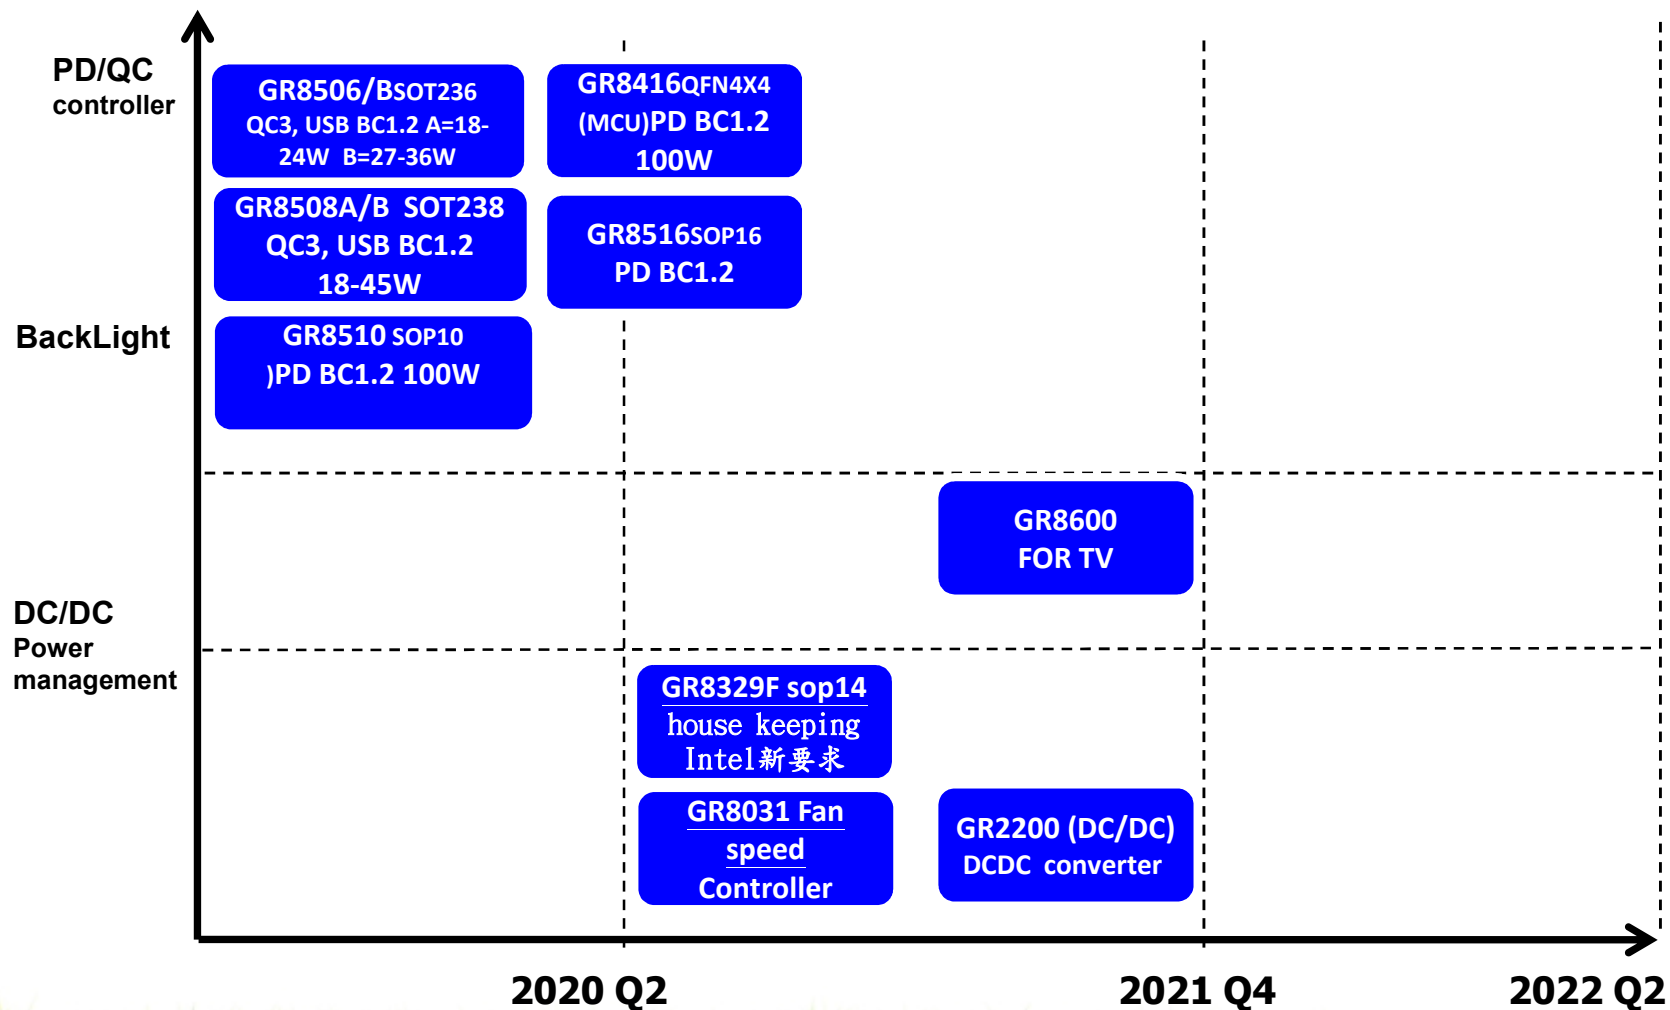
PD/QC controller

BackLight

DC/DC Power management

GR8506/BSOT236 QC3, USB BC1.2 A=18-24W B=27-36W

GR8416QFN4X4 (MCU)PD BC1.2 100W

GR8508A/B SOT238 QC3, USB BC1.2 18-45W

GR8516SOP16 PD BC1.2

GR8510 SOP10 )PD BC1.2 100W

GR8600 FOR TV

GR8329F sop14 house keeping Intel新要求

GR8031 Fan speed Controller

GR2200 (DC/DC) DCDC converter

2020 Q2

2021 Q4

2022 Q2